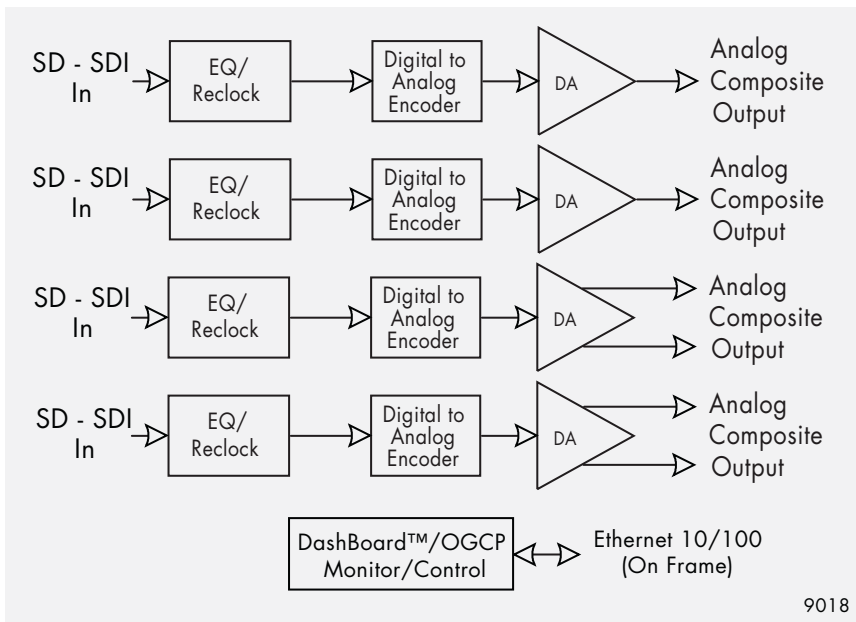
SD - SDI In

EQ/ Reclock

Digital to Analog Encoder

DA

Analog Composite Output

SD - SDI In

EQ/ Reclock

Digital to Analog Encoder

DA

Analog Composite Output

SD - SDI In

EQ/ Reclock

Digital to Analog Encoder

DA

Analog Composite Output

SD - SDI In

EQ/ Reclock

Digital to Analog Encoder

DA

Analog Composite Output

DashBoard™/OGCP Monitor/Control

Ethernet 10/100 (On Frame)

9018